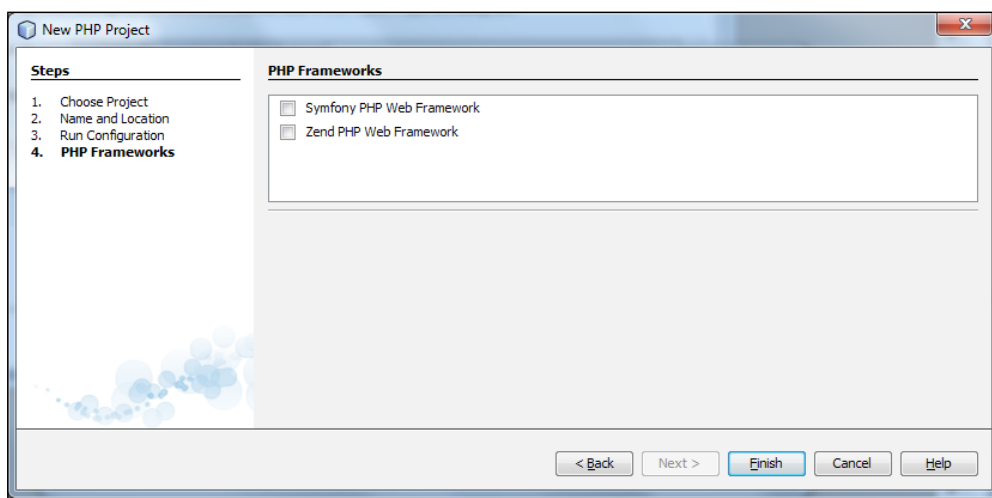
New PHP Project

Steps

1. Choose Project
2. Name and Location
3. Run Configuration
4. PHP Frameworks

PHP Frameworks

Symfony PHP Web Framework
Zend PHP Web Framework

< Back | Next > | Finish | Cancel | Help